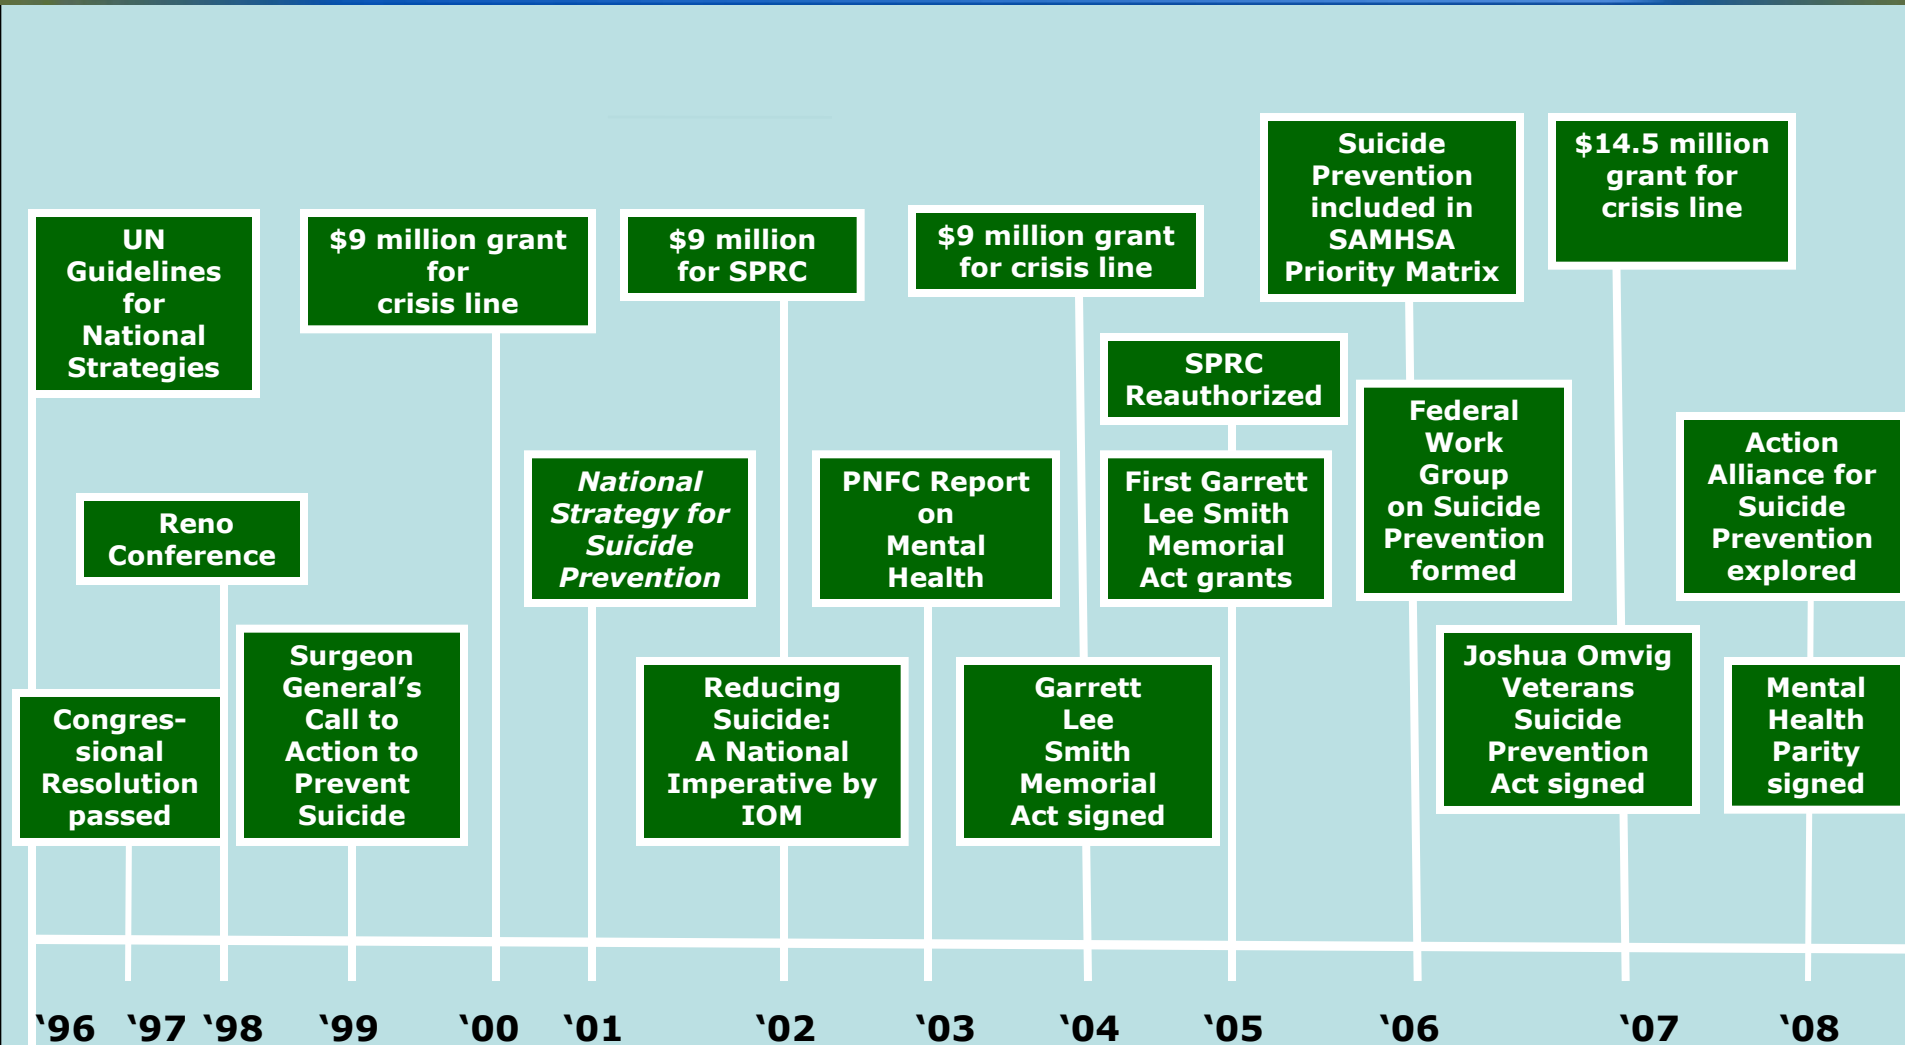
UN Guidelines for National Strategies

Congres-sional Resolution passed

Reno Conference

$9 million grant for crisis line

Surgeon General's Call to Action to Prevent Suicide

National Strategy for Suicide Prevention

$9 million for SPRC

Reducing Suicide: A National Imperative by IOM

PNFC Report on Mental Health

$9 million grant for crisis line

Garrett Lee Smith Memorial Act signed

SPRC Reauthorized

First Garrett Lee Smith Memorial Act grants

Suicide Prevention included in SAMHSA Priority Matrix

Federal Work Group on Suicide Prevention formed

$14.5 million grant for crisis line

Joshua Omvig Veterans Suicide Prevention Act signed

Action Alliance for Suicide Prevention explored

Mental Health Parity signed

'96 '97 '98 '99 '00 '01 '02 '03 '04 '05 '06 '07 '08